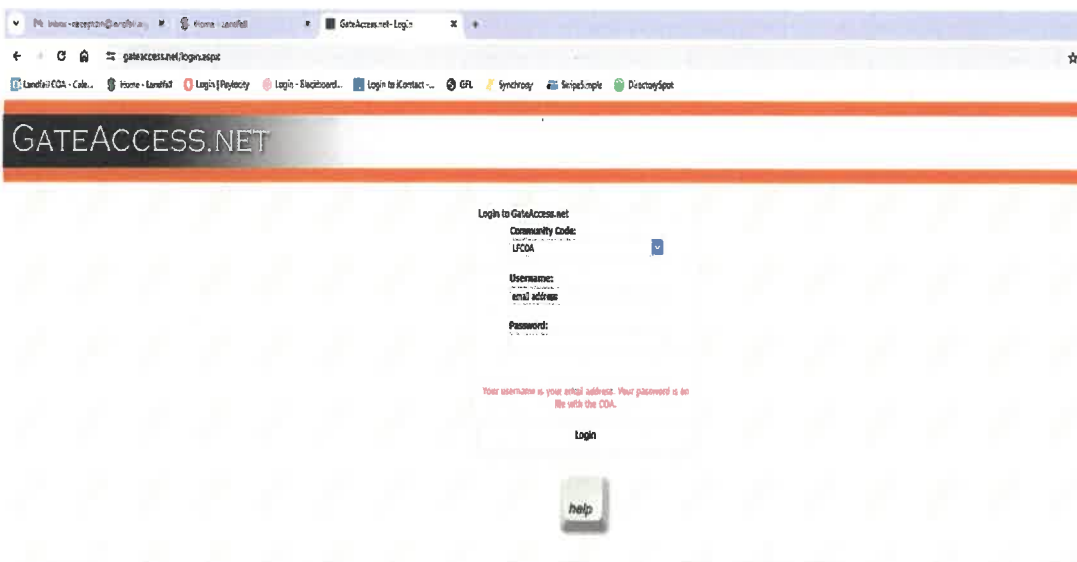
Inbox - reception@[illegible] | Home - Landfall | GateAccess.net - Login

gateaccess.net/login.aspx

Landfall COA - Cale... | Home - Landfall | Login | Paylocity | Login - Blackboard... | Login to iContact - ... | GFL | Synchrony | SkipaSimple | DirectorySpot

GATEACCESS.NET

Login to GateAccess.net

Community Code:

LFCOA

Username:

email address

Password:

Your username is your email address. Your password is on file with the COA.

Login

help